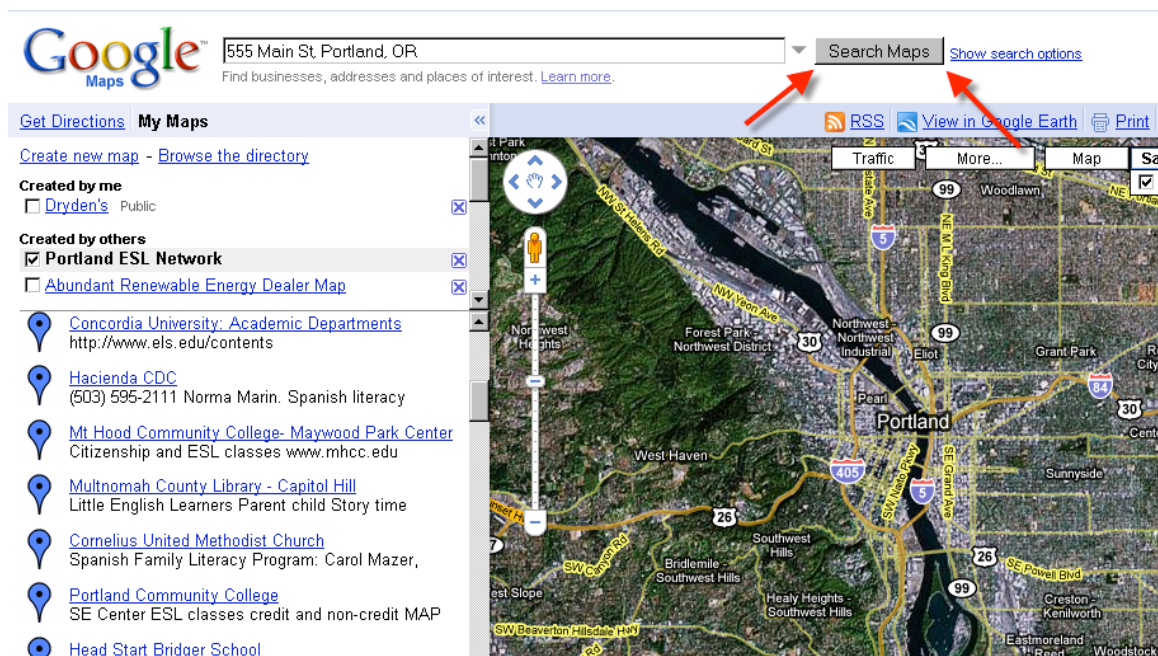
Google Maps

555 Main St, Portland, OR

Search Maps Show search options

Find businesses, addresses and places of interest. Learn more.

Get Directions My Maps «

RSS View in Google Earth Print

Create new map - Browse the directory

Created by me
☐ Dryden's Public

Created by others
☑ Portland ESL Network
☐ Abundant Renewable Energy Dealer Map

Concordia University: Academic Departments
http://www.els.edu/contents

Hacienda CDC
(503) 595-2111 Norma Marin. Spanish literacy

Mt Hood Community College- Maywood Park Center
Citizenship and ESL classes www.mhcc.edu

Multnomah County Library - Capitol Hill
Little English Learners Parent child Story time

Cornelius United Methodist Church
Spanish Family Literacy Program: Carol Mazer,

Portland Community College
SE Center ESL classes credit and non-credit MAP

Head Start Bridger School

Traffic More... Map Sa

Woodlawn 99 5 NE MLK Jr Blvd NW St Helens Rd NW Yeon Ave Forest Park Northwest District Northwest Heights 30 Northwest Industrial Eliot Grant Park 84 Pearl Portland 30 West Haven 405 5 SE Grand Ave SW Naito Pkwy Sunnyside 26 Southwest Hills Bridlemile - Southwest Hills SW Canyon Rd 26 SE Powell Blvd 99 Healy Heights - Southwest Hills Creston - Kenilworth SW Beaverton Hillsdale Hwy Eastmoreland Woodstock